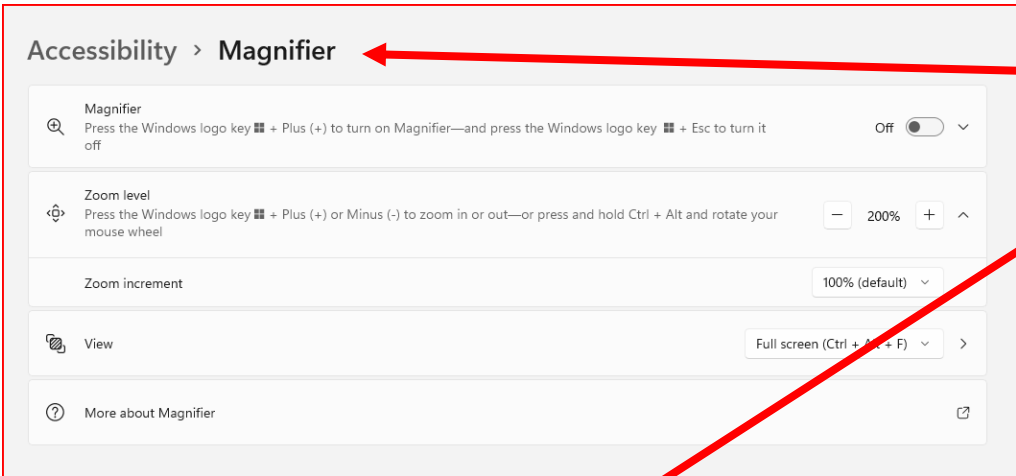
Accessibility › Magnifier

Magnifier
Press the Windows logo key ⊞ + Plus (+) to turn on Magnifier—and press the Windows logo key ⊞ + Esc to turn it off

Off

Zoom level
Press the Windows logo key ⊞ + Plus (+) or Minus (-) to zoom in or out—or press and hold Ctrl + Alt and rotate your mouse wheel

− 200% +

Zoom increment

100% (default)

View

Full screen (Ctrl + A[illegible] + F)

More about Magnifier